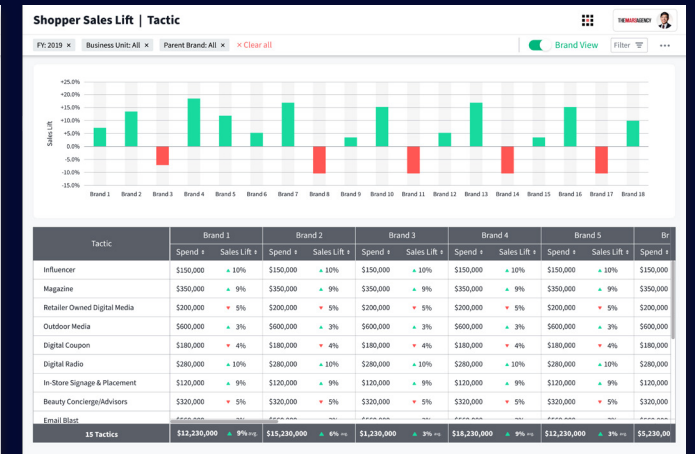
Shopper Sales Lift | Tactic

THEMARSAGENCY

FY: 2019 × Business Unit: All × Parent Brand: All × × Clear all

Brand View Filter ···

+25.0%
+20.0%
+15.0%
+10.0%
+5.0%
0.0%
-5.0%
-10.0%
-15.0%

Sales Lift

Brand 1 Brand 2 Brand 3 Brand 4 Brand 5 Brand 6 Brand 7 Brand 8 Brand 9 Brand 10 Brand 11 Brand 12 Brand 13 Brand 14 Brand 15 Brand 16 Brand 17 Brand 18

| Tactic | Brand 1 Spend | Brand 1 Sales Lift | Brand 2 Spend | Brand 2 Sales Lift | Brand 3 Spend | Brand 3 Sales Lift | Brand 4 Spend | Brand 4 Sales Lift | Brand 5 Spend | Brand 5 Sales Lift | Br Spend |
|---|---|---|---|---|---|---|---|---|---|---|---|
| Influencer | $150,000 | ▲ 10% | $150,000 | ▲ 10% | $150,000 | ▲ 10% | $150,000 | ▲ 10% | $150,000 | ▲ 10% | $150,000 |
| Magazine | $350,000 | ▲ 9% | $350,000 | ▲ 9% | $350,000 | ▲ 9% | $350,000 | ▲ 9% | $350,000 | ▲ 9% | $350,000 |
| Retailer Owned Digital Media | $200,000 | ▼ 5% | $200,000 | ▼ 5% | $200,000 | ▼ 5% | $200,000 | ▼ 5% | $200,000 | ▼ 5% | $200,000 |
| Outdoor Media | $600,000 | ▲ 3% | $600,000 | ▲ 3% | $600,000 | ▲ 3% | $600,000 | ▲ 3% | $600,000 | ▲ 3% | $600,000 |
| Digital Coupon | $180,000 | ▼ 4% | $180,000 | ▼ 4% | $180,000 | ▼ 4% | $180,000 | ▼ 4% | $180,000 | ▼ 4% | $180,000 |
| Digital Radio | $280,000 | ▲ 10% | $280,000 | ▲ 10% | $280,000 | ▲ 10% | $280,000 | ▲ 10% | $280,000 | ▲ 10% | $280,000 |
| In-Store Signage & Placement | $120,000 | ▲ 9% | $120,000 | ▲ 9% | $120,000 | ▲ 9% | $120,000 | ▲ 9% | $120,000 | ▲ 9% | $120,000 |
| Beauty Concierge/Advisors | $320,000 | ▼ 5% | $320,000 | ▼ 5% | $320,000 | ▼ 5% | $320,000 | ▼ 5% | $320,000 | ▼ 5% | $320,000 |
| Email Blast | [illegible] | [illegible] | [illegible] | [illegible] | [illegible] | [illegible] | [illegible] | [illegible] | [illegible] | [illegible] | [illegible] |
| 15 Tactics | $12,230,000 | ▲ 9% avg. | $15,230,000 | ▲ 6% avg. | $1,230,000 | ▲ 3% avg. | $18,230,000 | ▲ 9% avg. | $12,230,000 | ▲ 3% avg. | $5,230,00 |